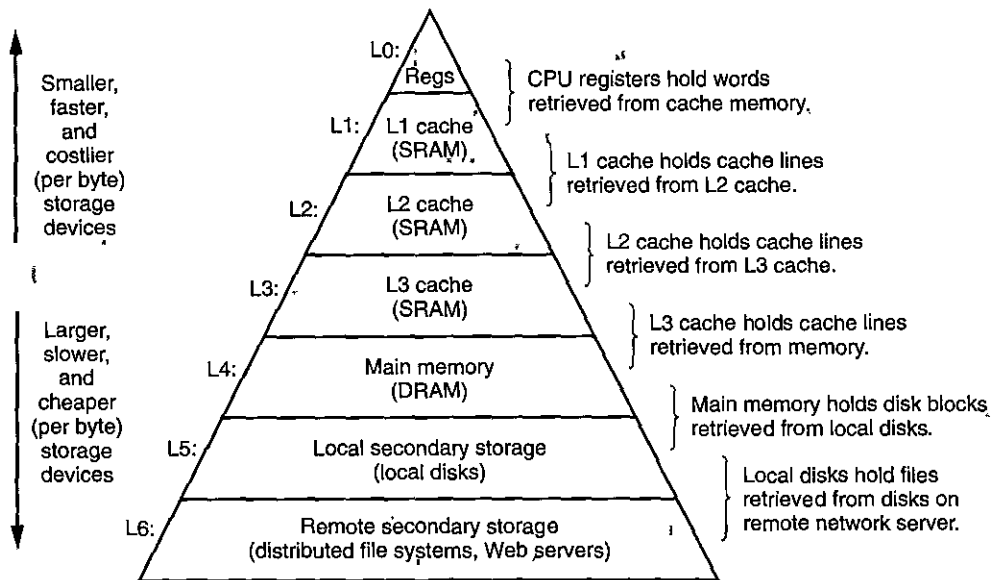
Smaller, faster, and costlier (per byte) storage devices

Larger, slower, and cheaper (per byte) storage devices

L0: Regs

CPU registers hold words retrieved from cache memory.

L1: L1 cache (SRAM)

L1 cache holds cache lines retrieved from L2 cache.

L2: L2 cache (SRAM)

L2 cache holds cache lines retrieved from L3 cache.

L3: L3 cache (SRAM)

L3 cache holds cache lines retrieved from memory.

L4: Main memory (DRAM)

Main memory holds disk blocks retrieved from local disks.

L5: Local secondary storage (local disks)

Local disks hold files retrieved from disks on remote network server.

L6: Remote secondary storage (distributed file systems, Web servers)